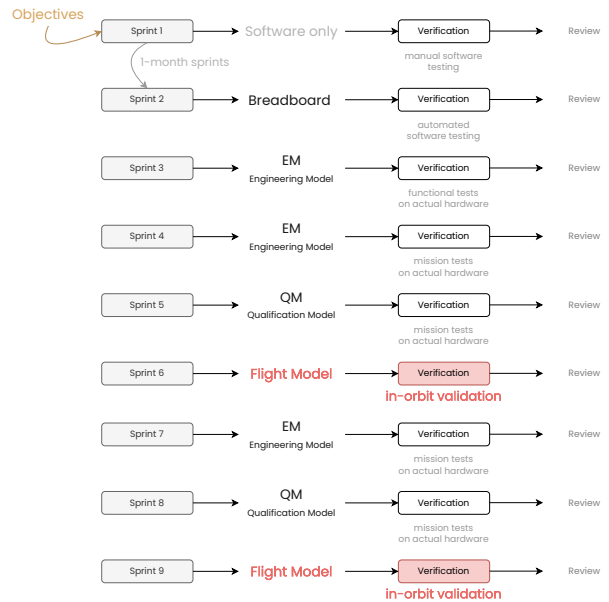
Objectives

Sprint 1 Software only Verification Review
1-month sprints
manual software testing

Sprint 2 Breadboard Verification Review
automated software testing

Sprint 3 EM Engineering Model Verification Review
functional tests on actual hardware

Sprint 4 EM Engineering Model Verification Review
mission tests on actual hardware

Sprint 5 QM Qualification Model Verification Review
mission tests on actual hardware

Sprint 6 Flight Model Verification Review
in-orbit validation

Sprint 7 EM Engineering Model Verification Review
mission tests on actual hardware

Sprint 8 QM Qualification Model Verification Review
mission tests on actual hardware

Sprint 9 Flight Model Verification Review
in-orbit validation